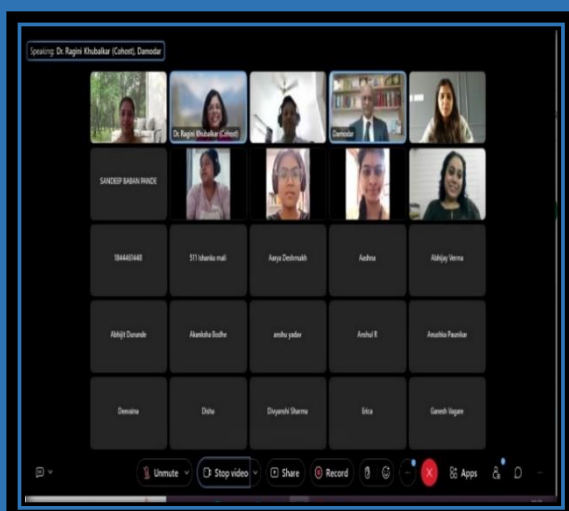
Speaking: Dr. Ragini Khubalkar (Cohost), Damodar

Dr. Ragini Khubalkar (Cohost)

Damodar

SANDEEP BABAN PANDE

1844451448

511 Ishanka mali

Aarya Deshmukh

Aadma

Abhijay Verma

Abhijit Dorunde

Akanksha Bodhe

anshu yadav

Anshul R

Anushka Paunikar

Deevaina

Disha

Divyanshi Sharma

Erica

Ganesh Vagare

Unmute

Stop video

Share

Record

Apps